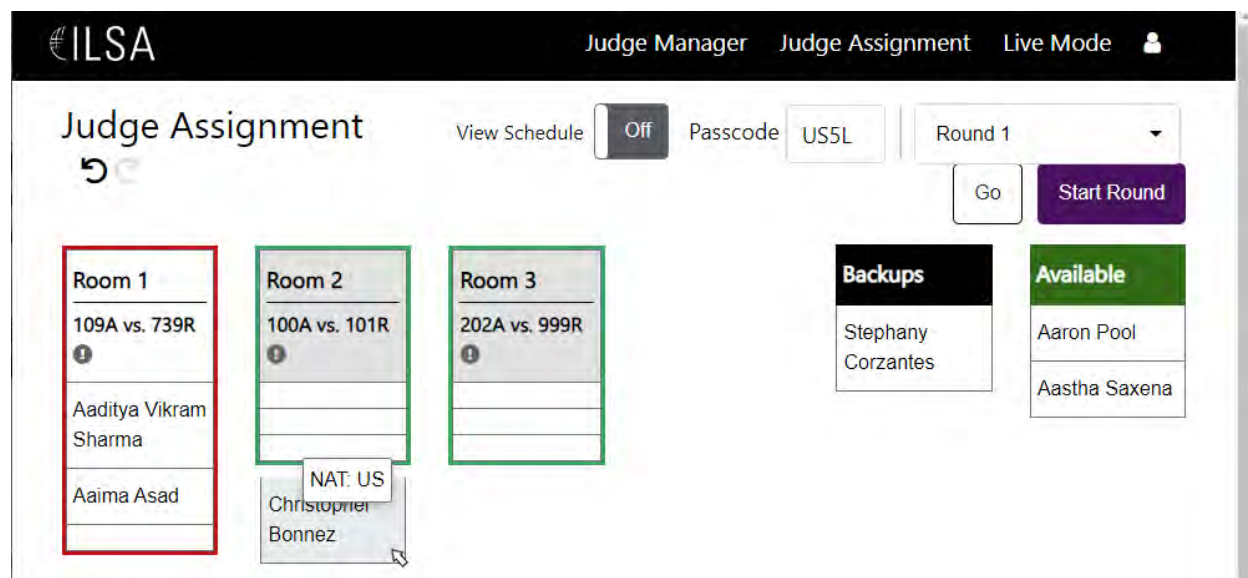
ILSA

Judge Manager Judge Assignment Live Mode

Judge Assignment

View Schedule Off Passcode US5L Round 1

Go Start Round

Room 1
109A vs. 739R

Aaditya Vikram Sharma

Aaima Asad

Room 2
100A vs. 101R

Room 3
202A vs. 999R

NAT: US

Christopher Bonnez

Backups
Stephany Corzantes

Available
Aaron Pool
Aastha Saxena